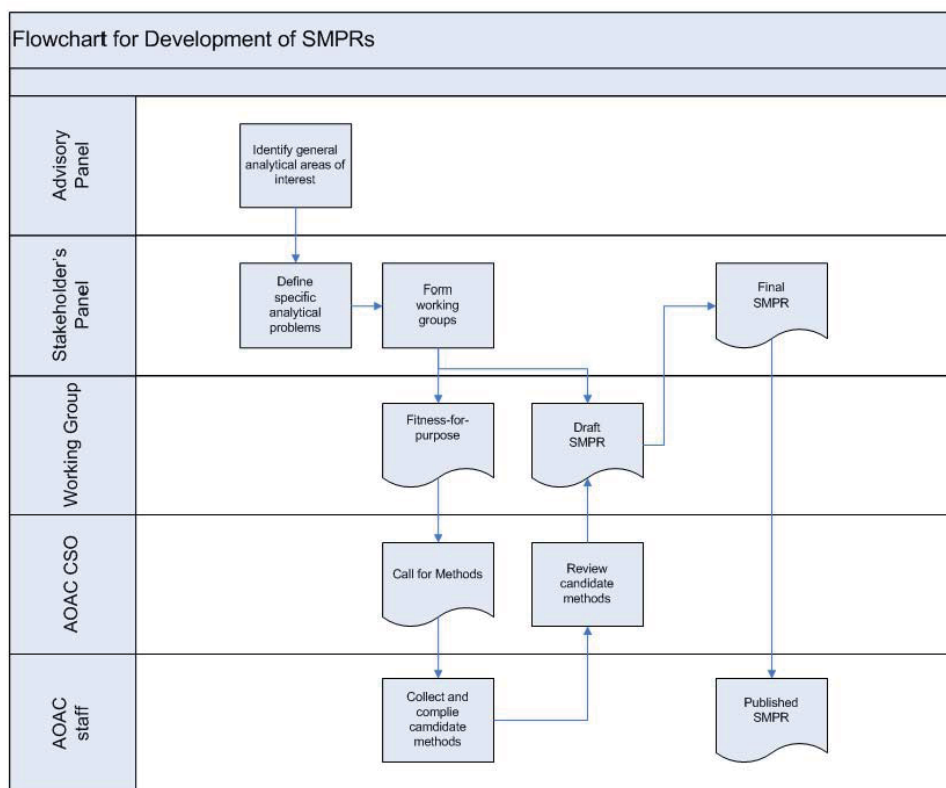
Flowchart for Development of SMPRs

Advisory Panel

Identify general analytical areas of interest

Stakeholder's Panel

Define specific analytical problems

Form working groups

Final SMPR

Working Group

Fitness-for-purpose

Draft SMPR

AOAC CSO

Call for Methods

Review candidate methods

AOAC staff

Collect and complie camdidate methods

Published SMPR